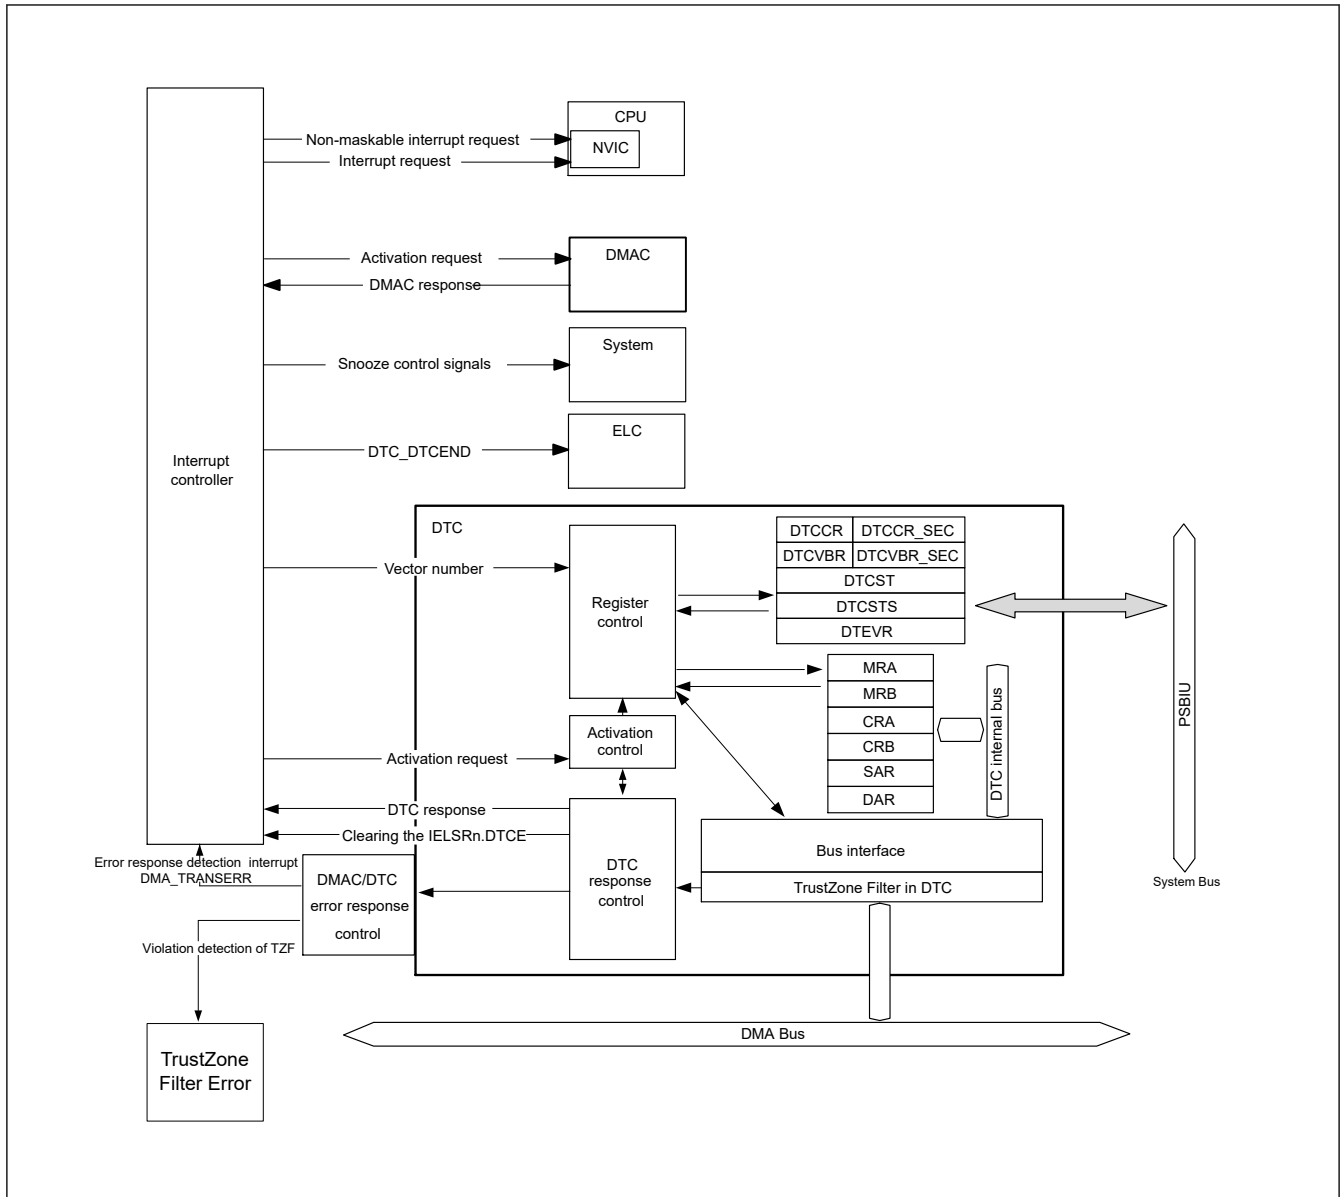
CPU

Non-maskable interrupt request

NVIC

Interrupt request

Activation request

DMAC

DMAC response

Snooze control signals

System

DTC_DTCEND

ELC

Interrupt controller

DTC

Vector number

Register control

| DTCCR | DTCCR_SEC |
|---|---|
| DTCVBR | DTCVBR_SEC |
| DTCST | |
| DTCSTS | |
| DTEVR | |

PSBIU

MRA

MRB

CRA

CRB

SAR

DAR

DTC internal bus

Activation request

Activation control

DTC response

Clearing the IELSRn.DTCE

Error response detection interrupt DMA_TRANSERR

DMAC/DTC error response control

DTC response control

Bus interface

TrustZone Filter in DTC

System Bus

Violation detection of TZF

TrustZone Filter Error

DMA Bus